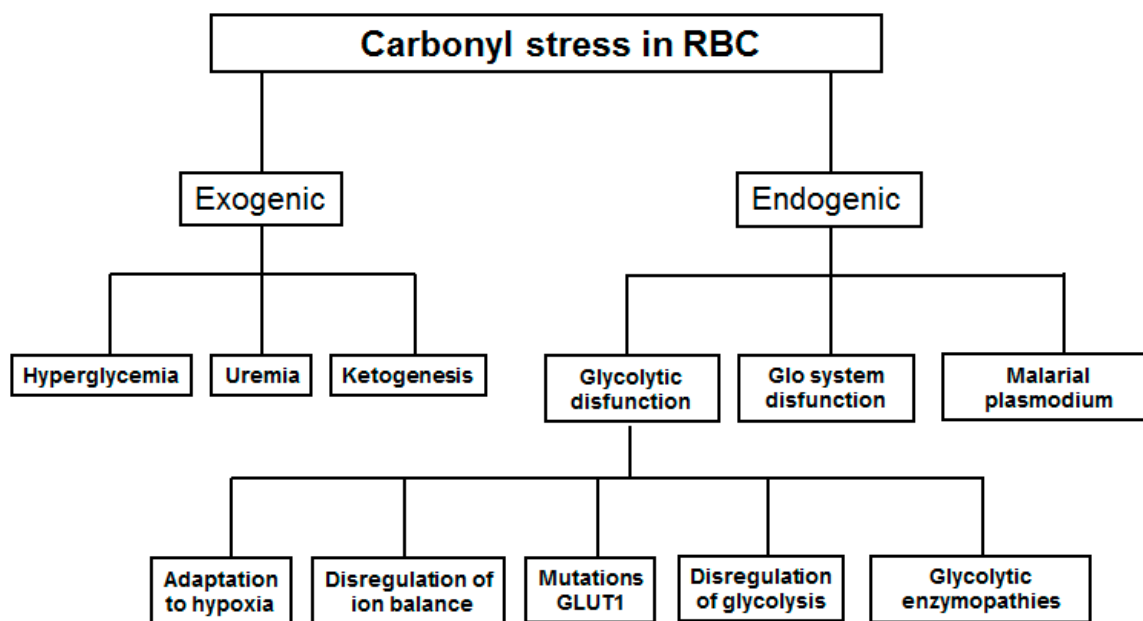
Carbonyl stress in RBC

Exogenic

Endogenic

Hyperglycemia

Uremia

Ketogenesis

Glycolytic disfunction

Glo system disfunction

Malarial plasmodium

Adaptation to hypoxia

Disregulation of ion balance

Mutations GLUT1

Disregulation of glycolysis

Glycolytic enzymopathies